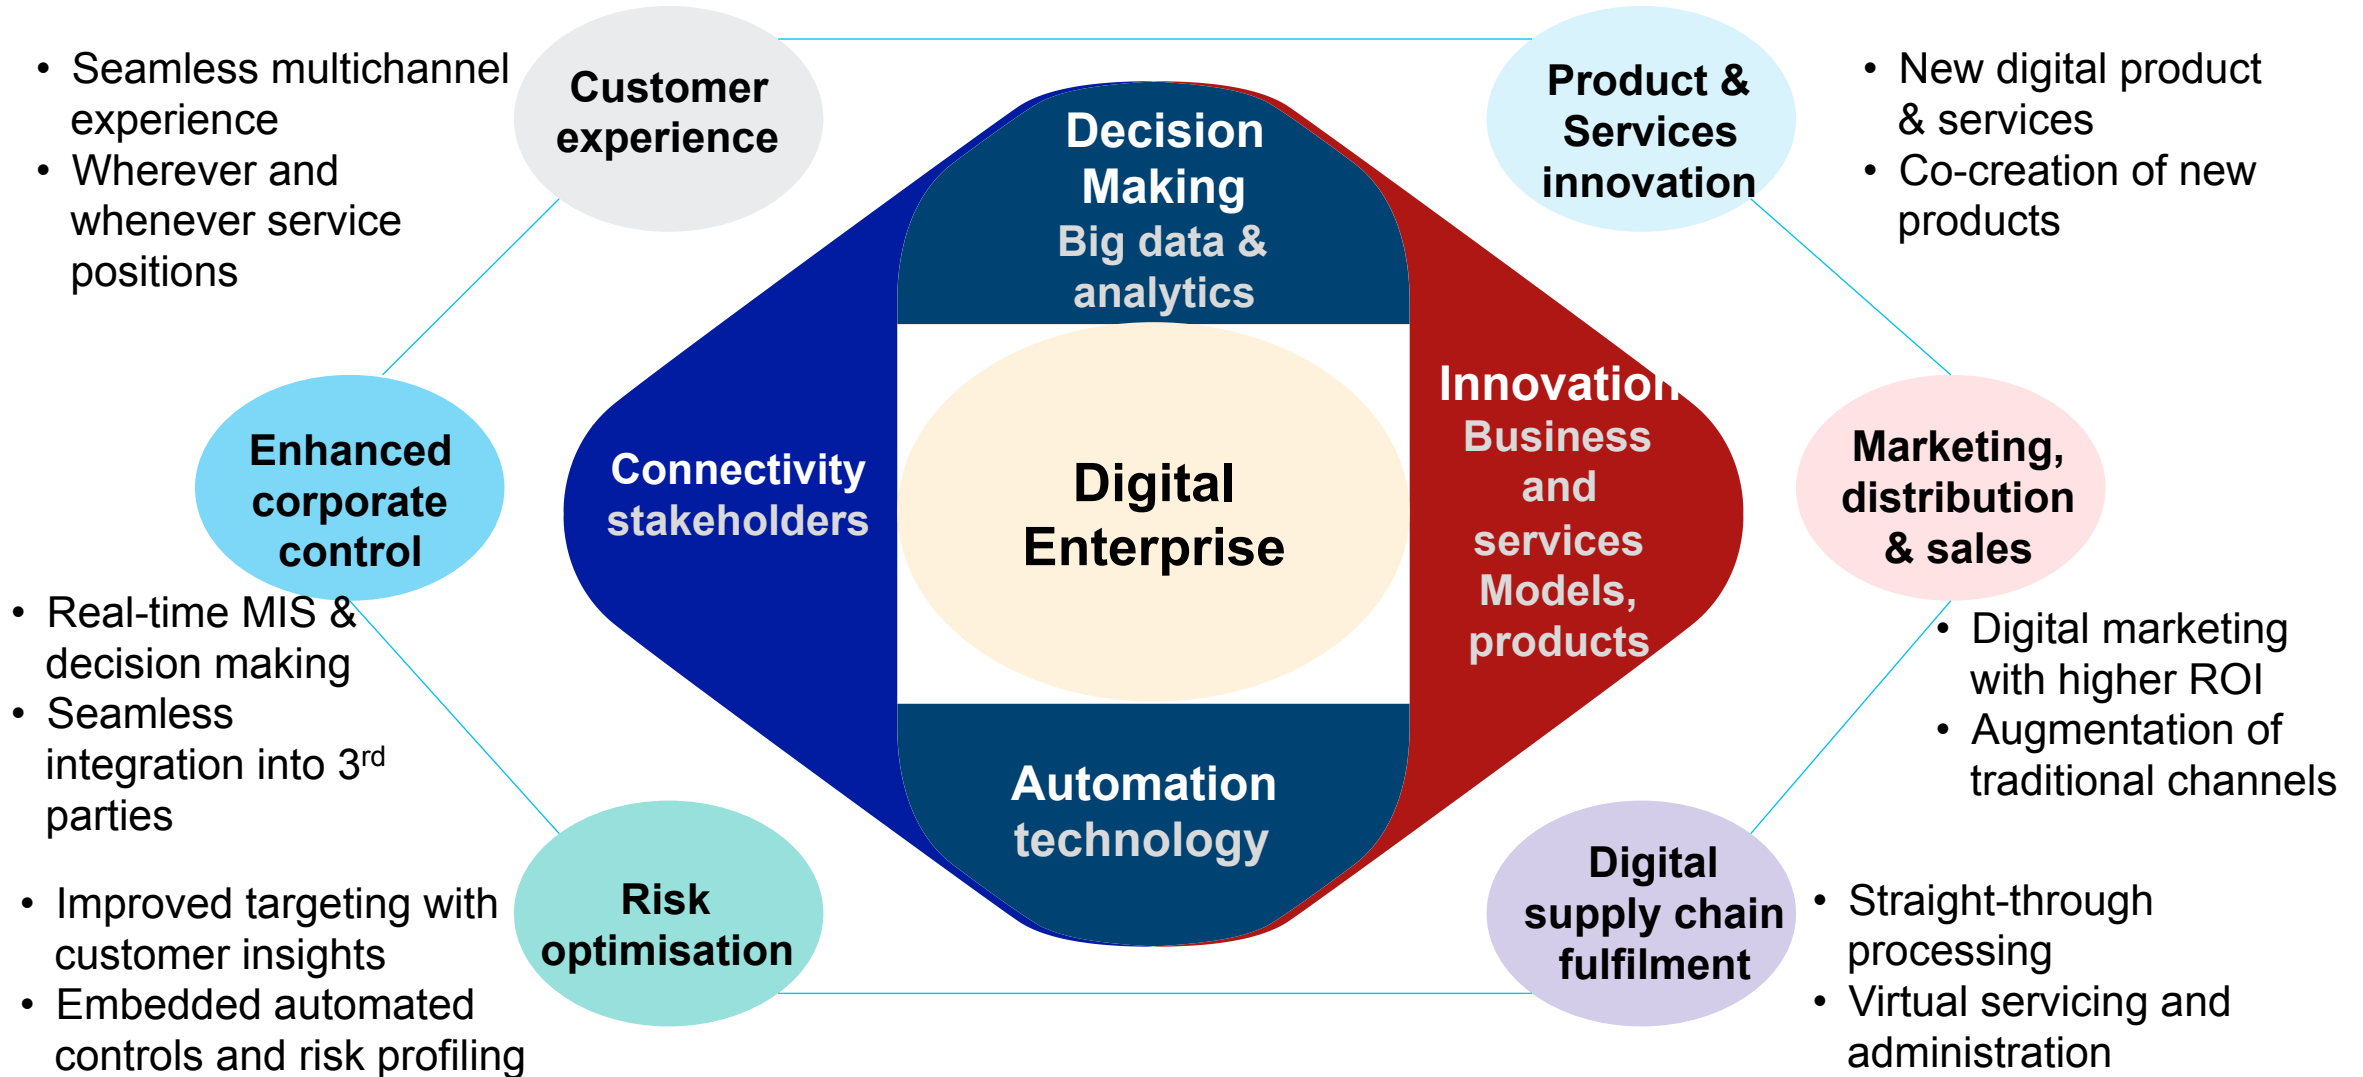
• Seamless multichannel experience
• Wherever and whenever service positions

Customer experience

Product & Services innovation

• New digital product & services
• Co-creation of new products

Decision Making
Big data & analytics

Enhanced corporate control

Connectivity stakeholders

Digital Enterprise

Innovation
Business and services Models, products

Marketing, distribution & sales

• Real-time MIS & decision making
• Seamless integration into 3$^{rd}$ parties

Automation technology

• Digital marketing with higher ROI
• Augmentation of traditional channels

• Improved targeting with customer insights
• Embedded automated controls and risk profiling

Risk optimisation

Digital supply chain fulfilment

• Straight-through processing
• Virtual servicing and administration